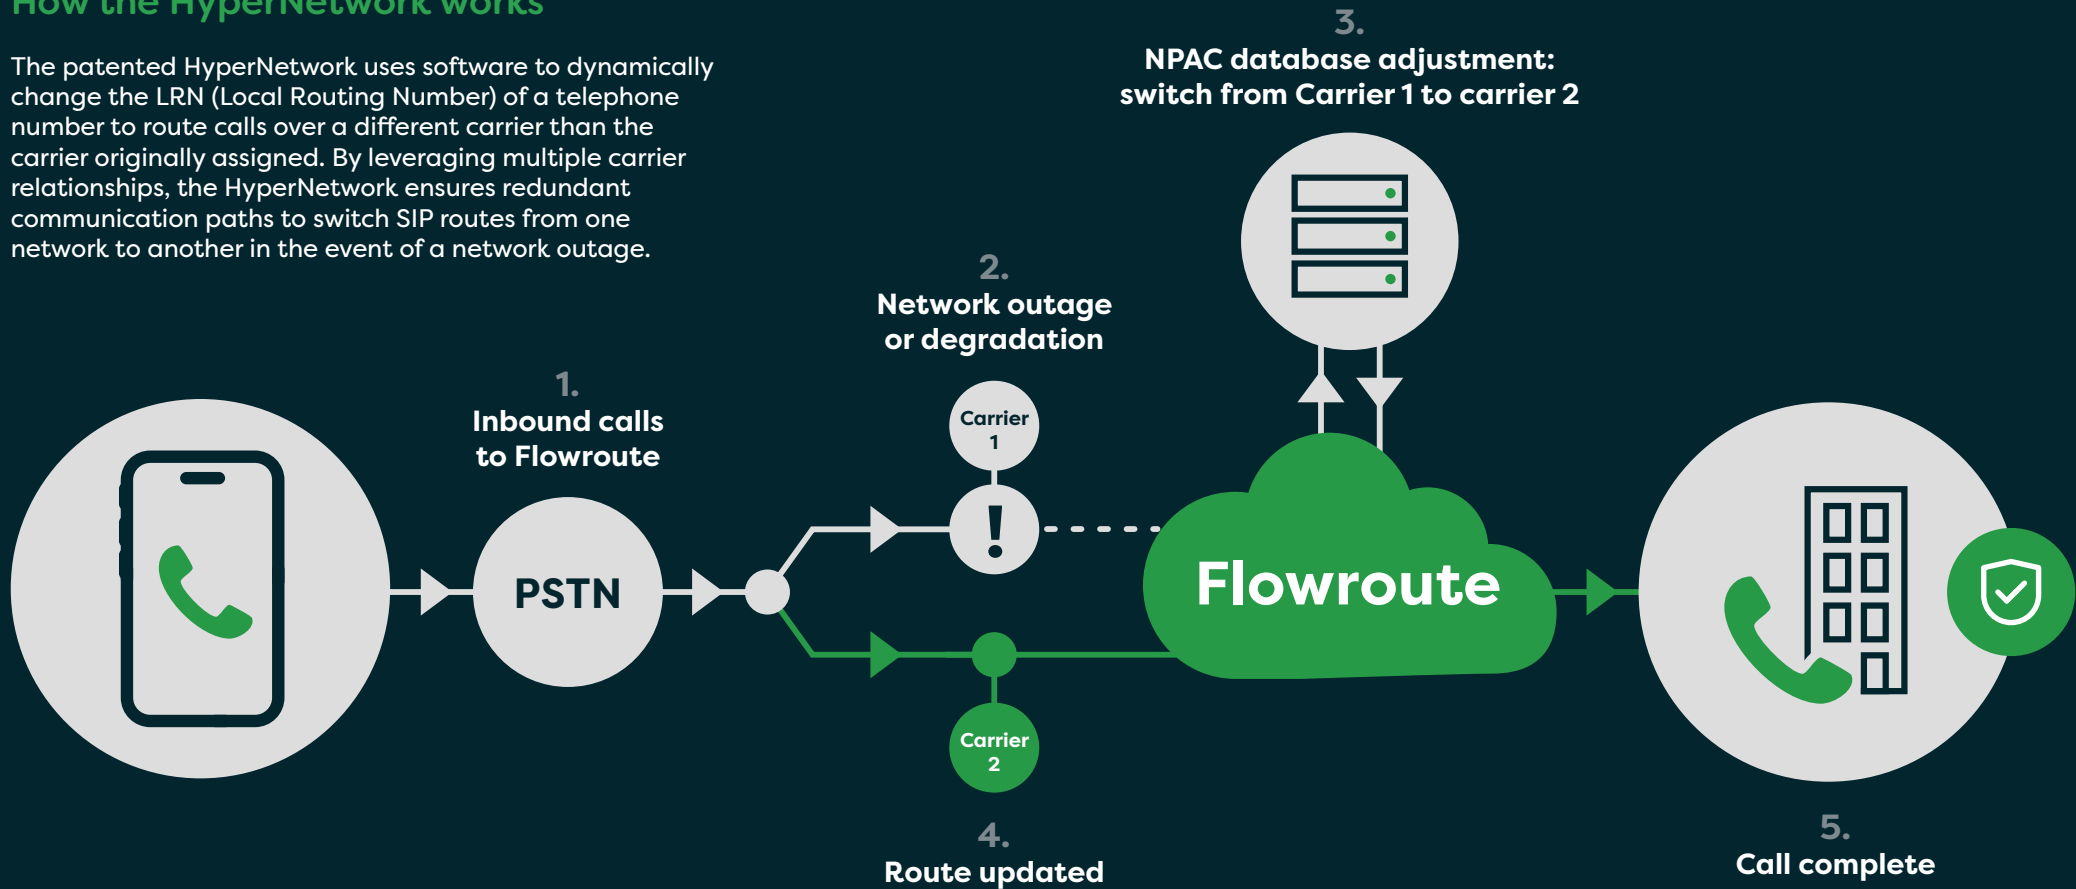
How the HyperNetwork works

The patented HyperNetwork uses software to dynamically change the LRN (Local Routing Number) of a telephone number to route calls over a different carrier than the carrier originally assigned. By leveraging multiple carrier relationships, the HyperNetwork ensures redundant communication paths to switch SIP routes from one network to another in the event of a network outage.

1.
Inbound calls to Flowroute

PSTN

2.
Network outage or degradation

Carrier 1

!

3.
NPAC database adjustment: switch from Carrier 1 to carrier 2

Flowroute

Carrier 2

4.
Route updated

5.
Call complete